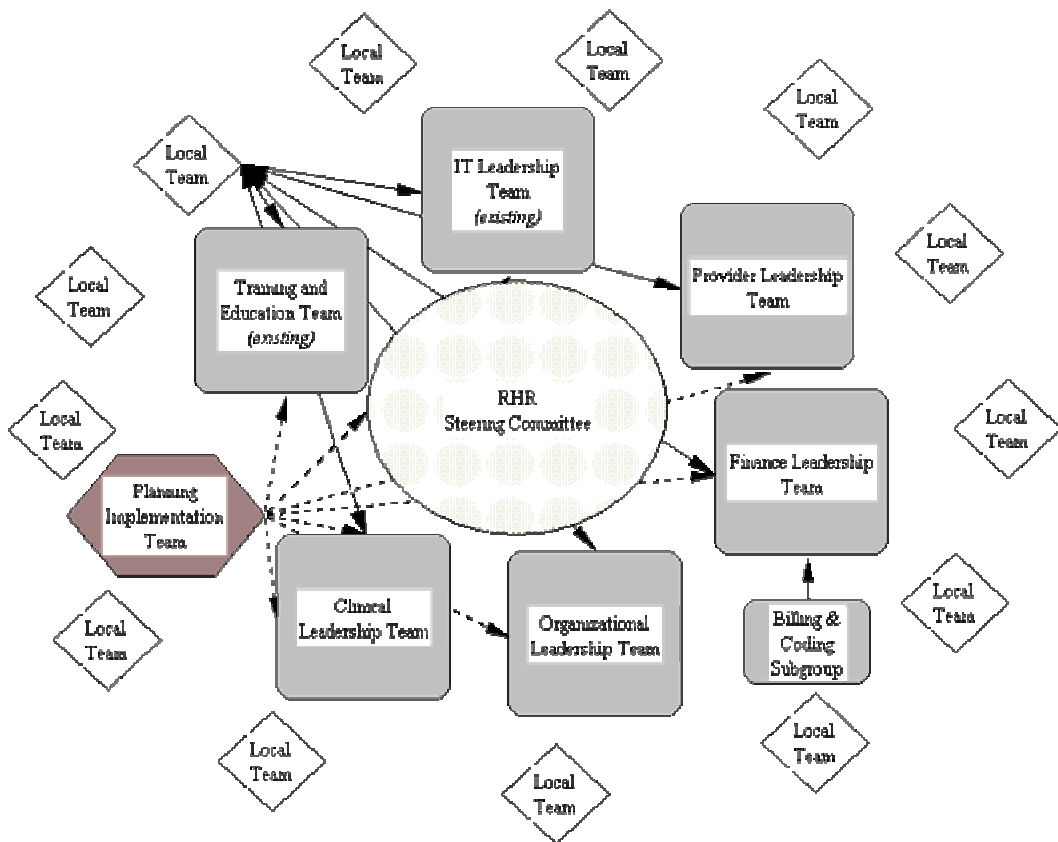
Local Team

Local Team

Local Team

Local Team

IT Leadership Team
(existing)

Provider Leadership Team

Local Team

Local Team

Training and Education Team
(existing)

RHR
Steering Committee

Local Team

Local Team

Planning Implementation Team

Finance Leadership Team

Clinical Leadership Team

Organizational Leadership Team

Local Team

Billing & Coding Subgroup

Local Team

Local Team

Local Team

Local Team